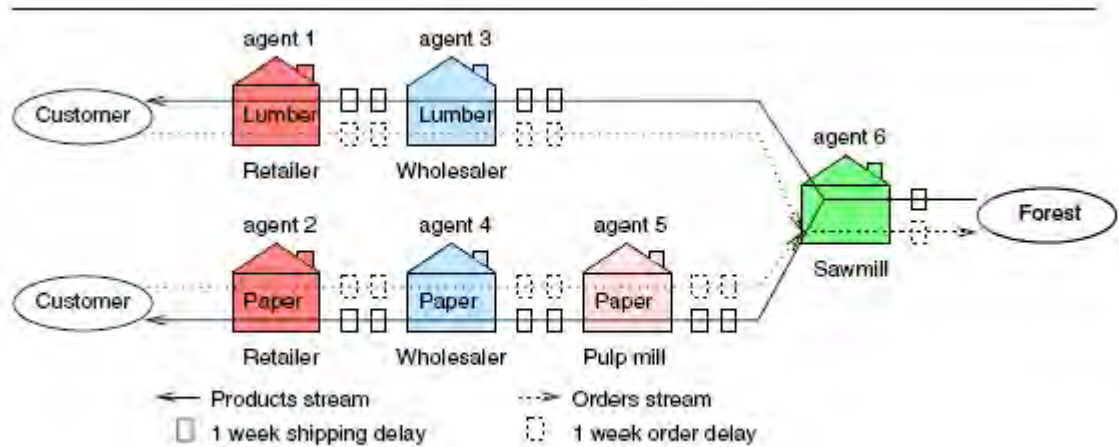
agent 1

agent 3

Customer

Lumber

Lumber

agent 6

Retailer

Wholesaler

Forest

agent 2

agent 4

agent 5

Sawmill

Customer

Paper

Paper

Paper

Retailer

Wholesaler

Pulp mill

Products stream

Orders stream

1 week shipping delay

1 week order delay